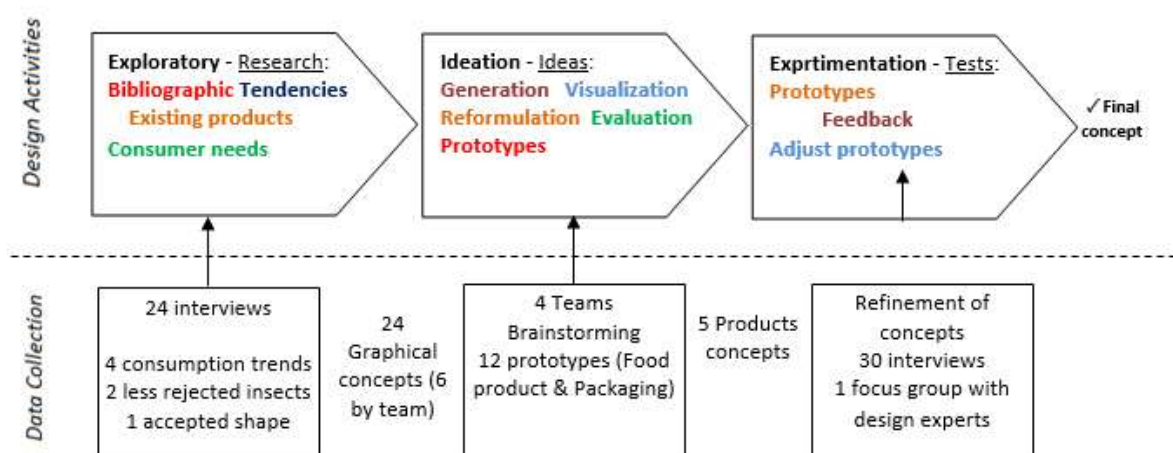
Design Activities

Exploratory - Research:
Bibliographic Tendencies
Existing products
Consumer needs

Ideation - Ideas:
Generation Visualization
Reformulation Evaluation
Prototypes

Exprtimentation - Tests:
Prototypes
Feedback
Adjust prototypes

✓ Final concept

Data Collection

24 interviews
4 consumption trends
2 less rejected insects
1 accepted shape

24 Graphical concepts (6 by team)

4 Teams
Brainstorming
12 prototypes (Food product & Packaging)

5 Products concepts

Refinement of concepts
30 interviews
1 focus group with design experts